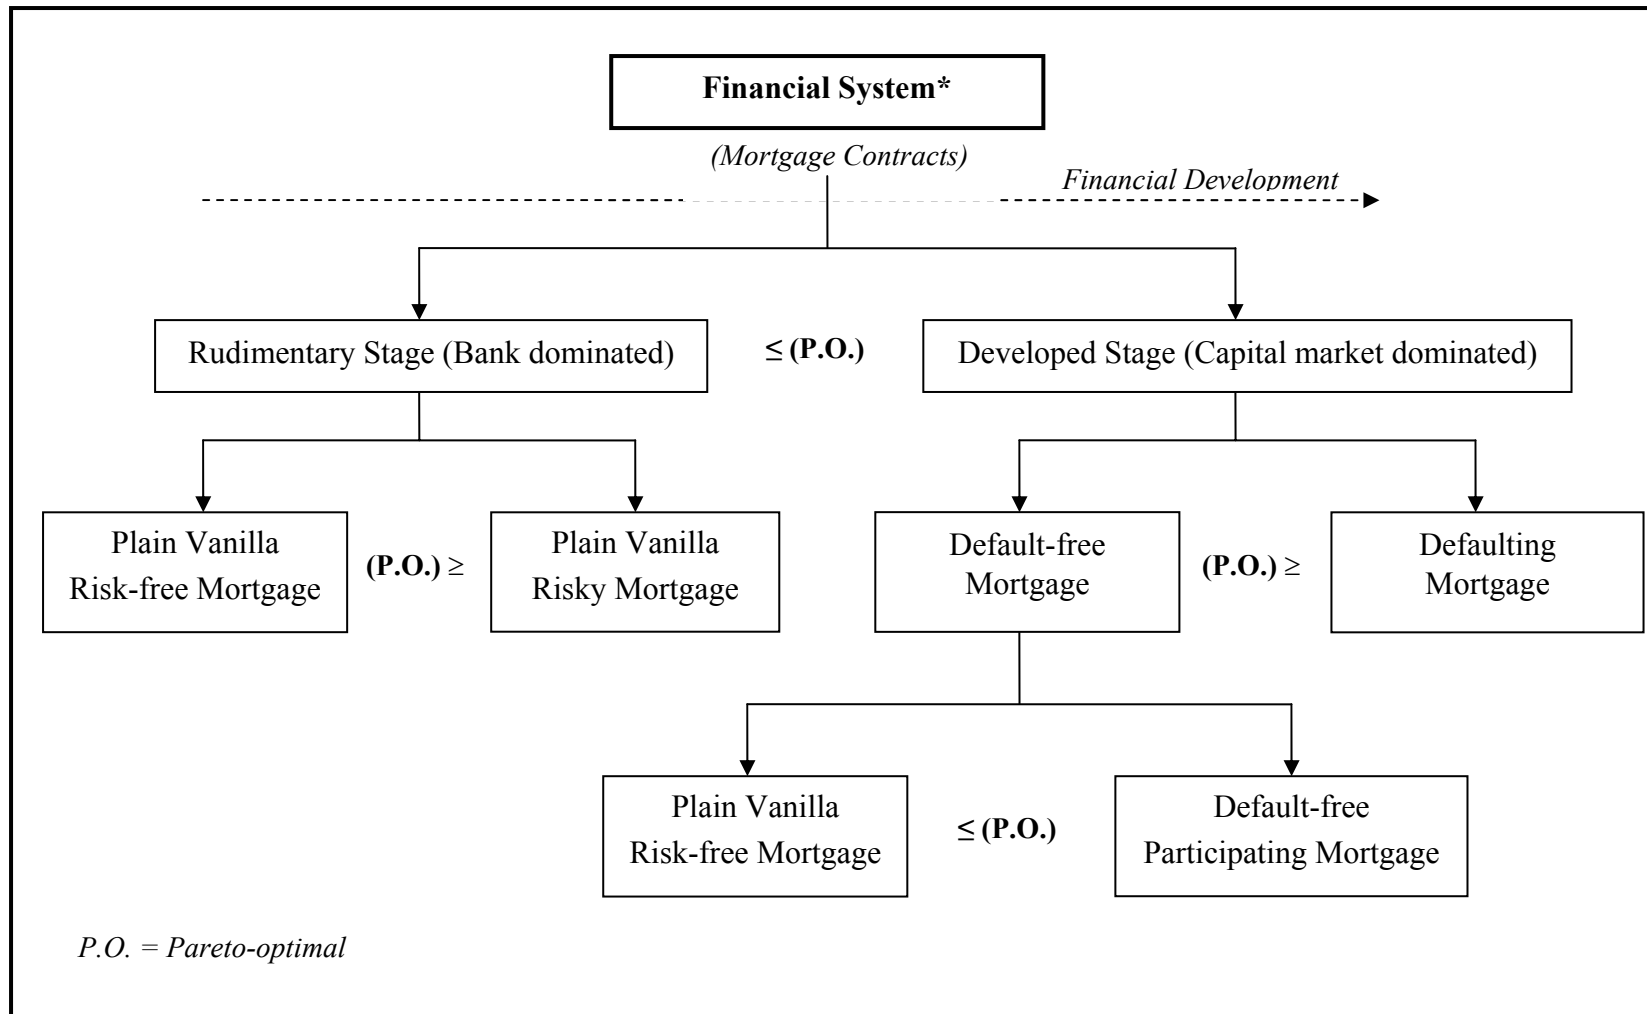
Financial System*

(Mortgage Contracts)

Financial Development

Rudimentary Stage (Bank dominated)

≤ (P.O.)

Developed Stage (Capital market dominated)

Plain Vanilla Risk-free Mortgage

(P.O.) ≥

Plain Vanilla Risky Mortgage

Default-free Mortgage

(P.O.) ≥

Defaulting Mortgage

Plain Vanilla Risk-free Mortgage

≤ (P.O.)

Default-free Participating Mortgage

P.O. = Pareto-optimal